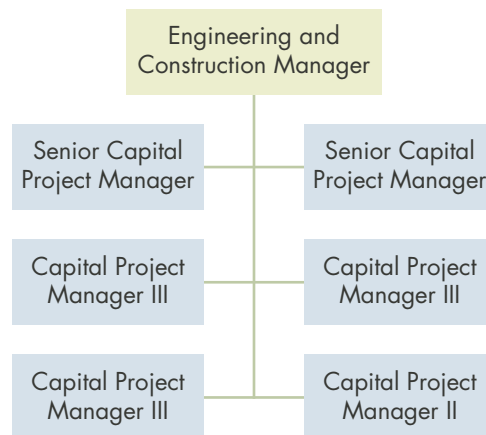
Engineering and Construction Manager

Senior Capital Project Manager

Senior Capital Project Manager

Capital Project Manager III

Capital Project Manager III

Capital Project Manager III

Capital Project Manager II